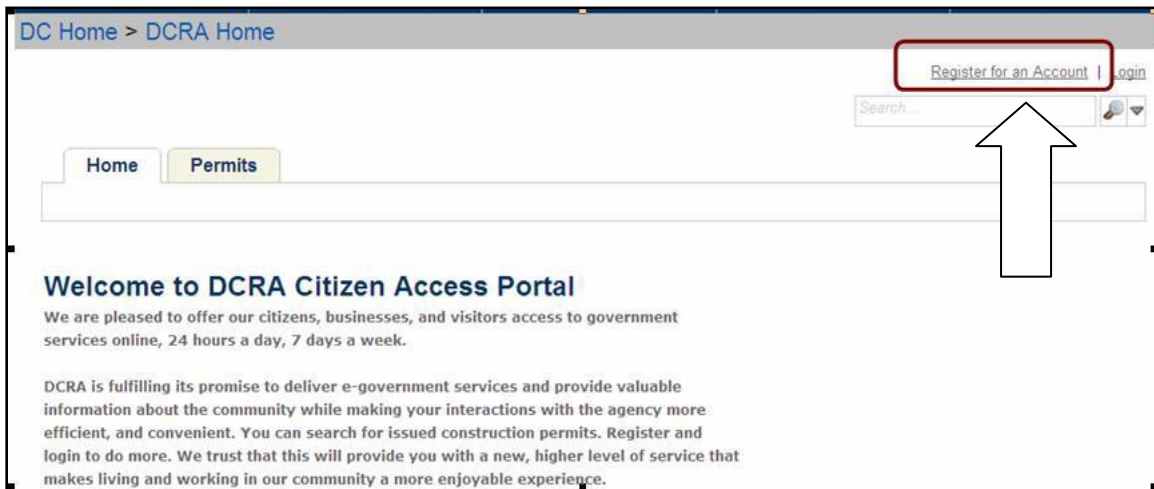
DC Home > DCRA Home

Register for an Account | Login

Search...

Home Permits

Welcome to DCRA Citizen Access Portal

We are pleased to offer our citizens, businesses, and visitors access to government services online, 24 hours a day, 7 days a week.

DCRA is fulfilling its promise to deliver e-government services and provide valuable information about the community while making your interactions with the agency more efficient, and convenient. You can search for issued construction permits. Register and login to do more. We trust that this will provide you with a new, higher level of service that makes living and working in our community a more enjoyable experience.